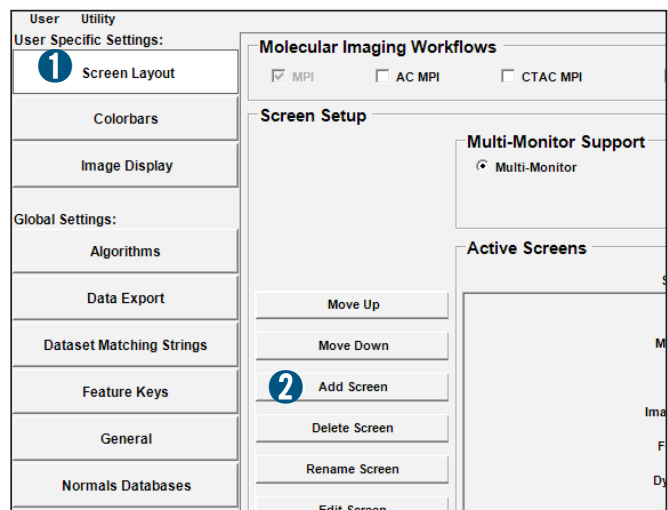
User Utility
User Specific Settings:
1 Screen Layout
Colorbars
Image Display
Global Settings:
Algorithms
Data Export
Dataset Matching Strings
Feature Keys
General
Normals Databases

Molecular Imaging Workflows
MPI
AC MPI
CTAC MPI

Screen Setup
Multi-Monitor Support
Multi-Monitor
Active Screens
Move Up
Move Down
2 Add Screen
Delete Screen
Rename Screen
Edit Screen
S
M
Ima
F
Dy